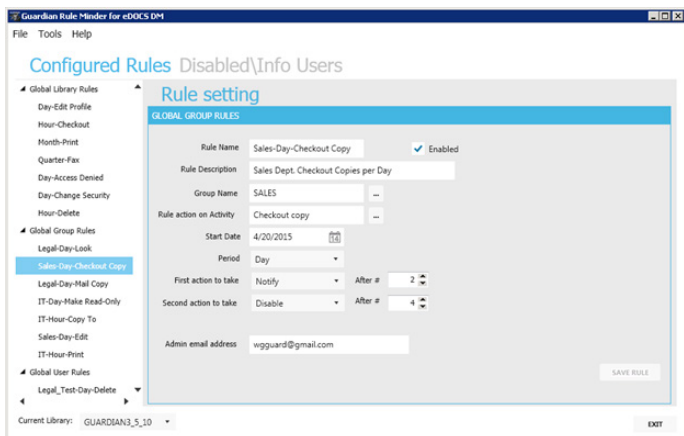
Guardian Rule Minder for eDOCS DM

File Tools Help

Configured Rules Disabled\Info Users

Global Library Rules
Day-Edit Profile
Hour-Checkout
Month-Print
Quarter-Fax
Day-Access Denied
Day-Change Security
Hour-Delete
Global Group Rules
Legal-Day-Look
Sales-Day-Checkout Copy
Legal-Day-Mail Copy
IT-Day-Make Read-Only
IT-Hour-Copy To
Sales-Day-Edit
IT-Hour-Print
Global User Rules
Legal_Test-Day-Delete

Rule setting

GLOBAL GROUP RULES

Rule Name Sales-Day-Checkout Copy
Enabled
Rule Description Sales Dept. Checkout Copies per Day
Group Name SALES ...
Rule action on Activity Checkout copy ...
Start Date 4/20/2015 14
Period Day
First action to take Notify After # 2
Second action to take Disable After # 4

Admin email address wgguard@gmail.com

SAVE RULE

Current Library: GUARDIAN3_5_10

EXIT